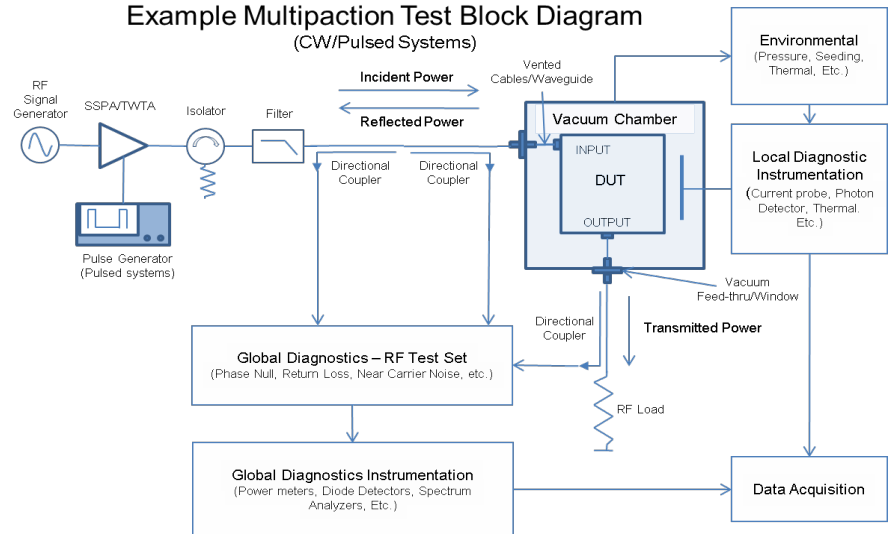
Example Multipaction Test Block Diagram
(CW/Pulsed Systems)

Environmental
(Pressure, Seeding, Thermal, Etc.)

Incident Power

Vented Cables/Waveguide

Reflected Power

Vacuum Chamber

RF Signal Generator

SSPA/TWTA

Isolator

Filter

INPUT

DUT

OUTPUT

Directional Coupler

Directional Coupler

Local Diagnostic Instrumentation
(Current probe, Photon Detector, Thermal. Etc.)

Pulse Generator
(Pulsed systems)

Vacuum Feed-thru/Window

Directional Coupler

Transmitted Power

Global Diagnostics – RF Test Set
(Phase Null, Return Loss, Near Carrier Noise, etc.)

RF Load

Global Diagnostics Instrumentation
(Power meters, Diode Detectors, Spectrum Analyzers, Etc.)

Data Acquisition